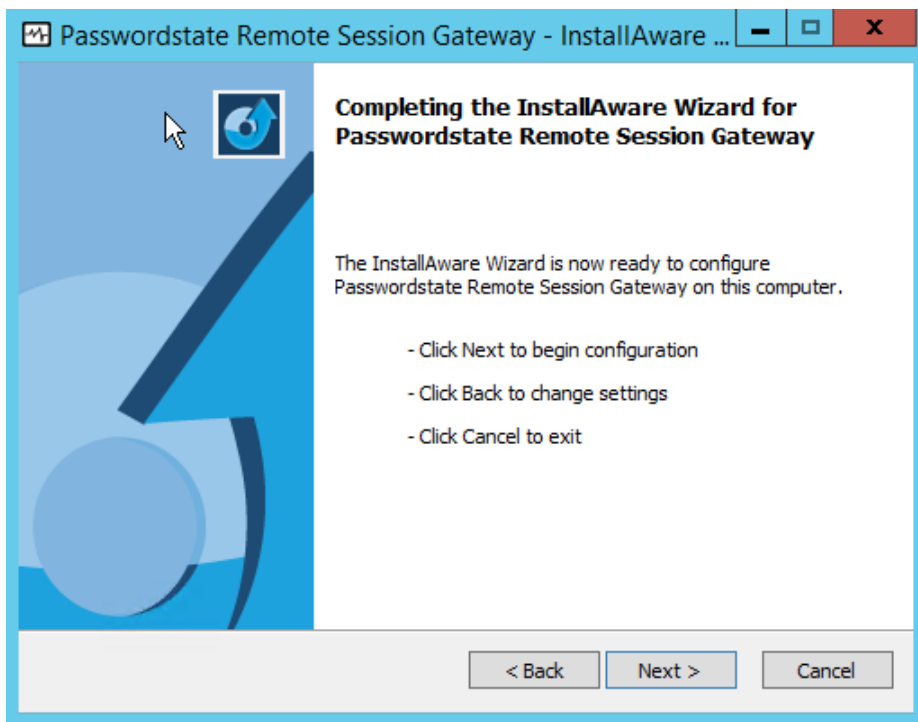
Passwordstate Remote Session Gateway - InstallAware ...

Completing the InstallAware Wizard for Passwordstate Remote Session Gateway

The InstallAware Wizard is now ready to configure Passwordstate Remote Session Gateway on this computer.

- Click Next to begin configuration

- Click Back to change settings

- Click Cancel to exit

< Back
Next >
Cancel